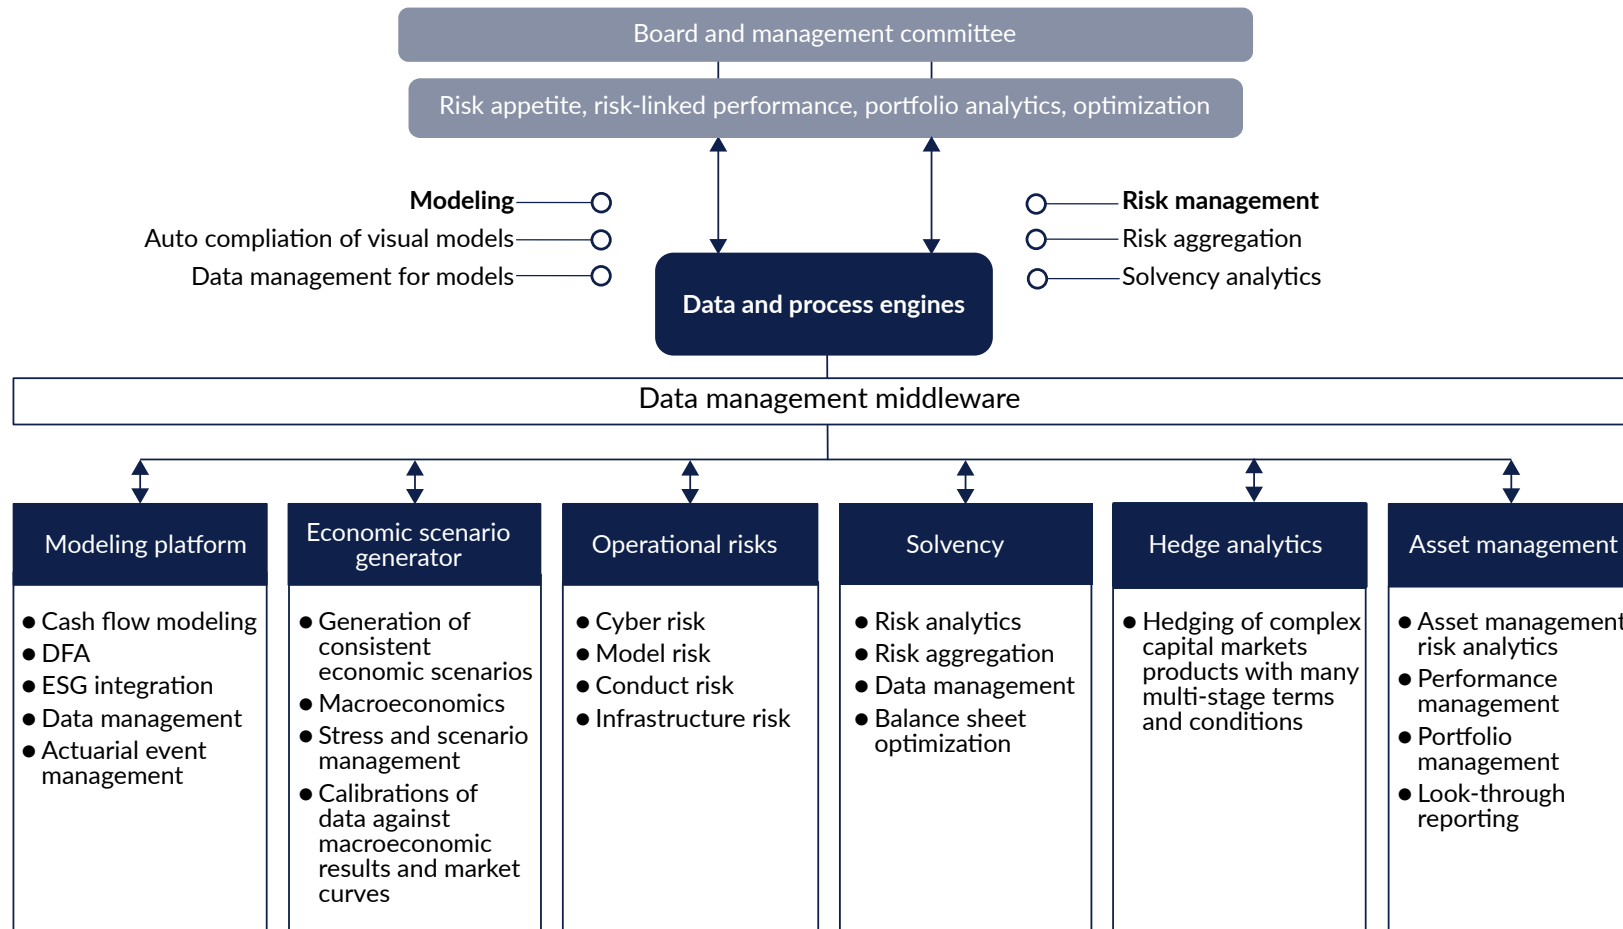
Board and management committee

Risk appetite, risk-linked performance, portfolio analytics, optimization

Modeling
Auto compliation of visual models
Data management for models

Risk management
Risk aggregation
Solvency analytics

Data and process engines

Data management middleware

Modeling platform
- Cash flow modeling
- DFA
- ESG integration
- Data management
- Actuarial event management

Economic scenario generator
- Generation of consistent economic scenarios
- Macroeconomics
- Stress and scenario management
- Calibrations of data against macroeconomic results and market curves

Operational risks
- Cyber risk
- Model risk
- Conduct risk
- Infrastructure risk

Solvency
- Risk analytics
- Risk aggregation
- Data management
- Balance sheet optimization

Hedge analytics
- Hedging of complex capital markets products with many multi-stage terms and conditions

Asset management
- Asset management risk analytics
- Performance management
- Portfolio management
- Look-through reporting